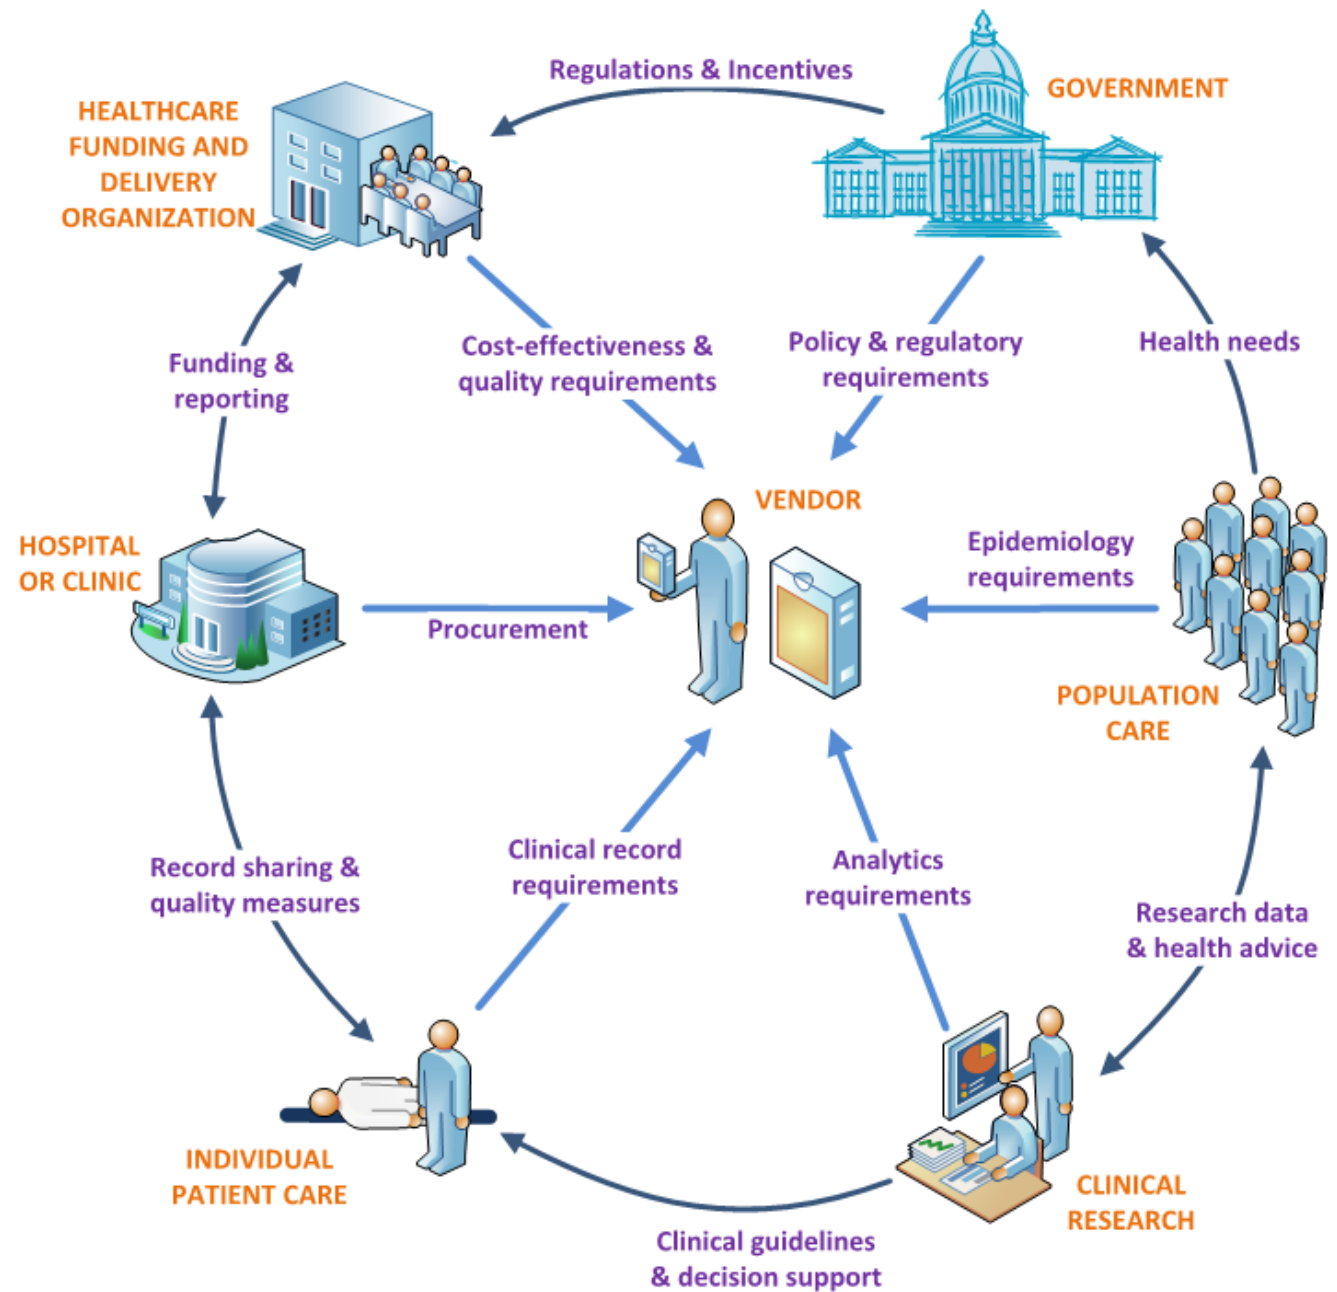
Regulations & Incentives

GOVERNMENT

HEALTHCARE FUNDING AND DELIVERY ORGANIZATION

Funding & reporting

Cost-effectiveness & quality requirements

Policy & regulatory requirements

Health needs

VENDOR

HOSPITAL OR CLINIC

Procurement

Epidemiology requirements

POPULATION CARE

Record sharing & quality measures

Clinical record requirements

Analytics requirements

Research data & health advice

INDIVIDUAL PATIENT CARE

CLINICAL RESEARCH

Clinical guidelines & decision support